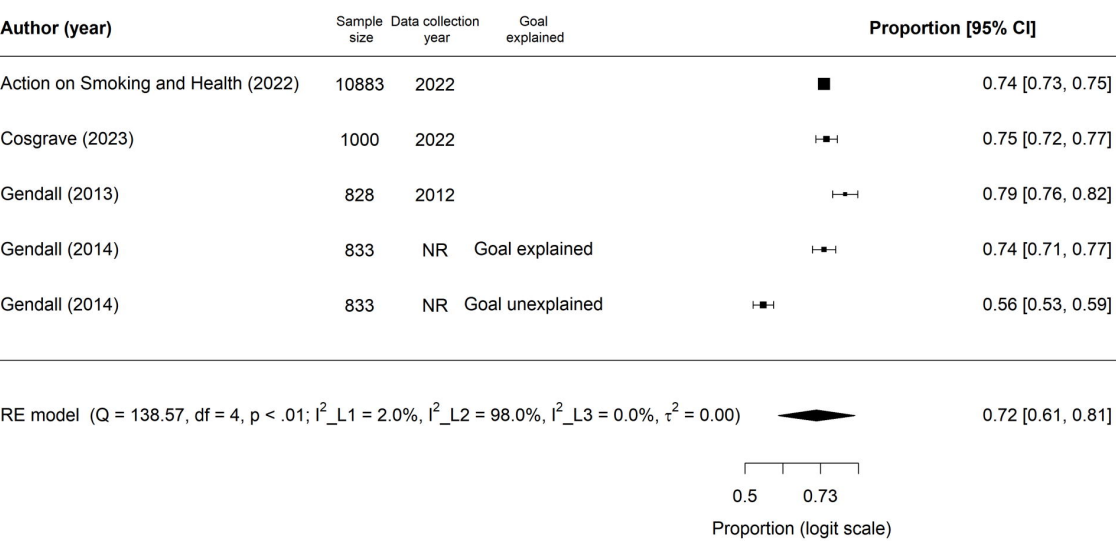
| Author (year) | Sample size | Data collection year | Goal explained | Proportion [95% CI] |
|---|---|---|---|---|
| Action on Smoking and Health (2022) | 10883 | 2022 | | 0.74 [0.73, 0.75] |
| Cosgrave (2023) | 1000 | 2022 | | 0.75 [0.72, 0.77] |
| Gendall (2013) | 828 | 2012 | | 0.79 [0.76, 0.82] |
| Gendall (2014) | 833 | NR | Goal explained | 0.74 [0.71, 0.77] |
| Gendall (2014) | 833 | NR | Goal unexplained | 0.56 [0.53, 0.59] |

RE model (Q = 138.57, df = 4, p < .01; $I^2$_L1 = 2.0%, $I^2$_L2 = 98.0%, $I^2$_L3 = 0.0%, $\tau^2$ = 0.00) 0.72 [0.61, 0.81]

0.5 0.73

Proportion (logit scale)